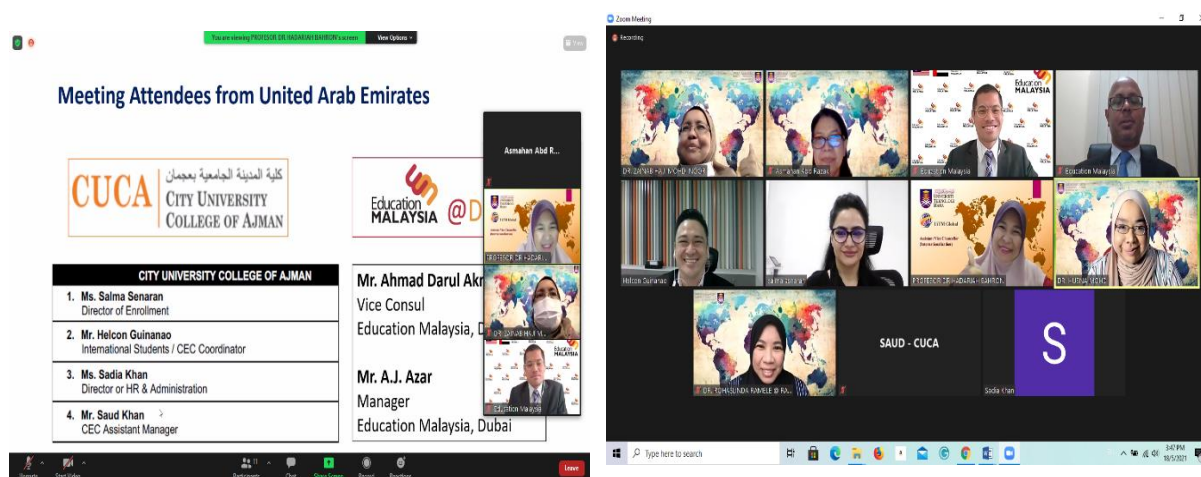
You are viewing PROFESOR DR. HADARIAH BAHRON's screen View Options

Meeting Attendees from United Arab Emirates

CUCA كلية المدينة الجامعية بعجمان CITY UNIVERSITY COLLEGE OF AJMAN

Education MALAYSIA @D

| CITY UNIVERSITY COLLEGE OF AJMAN |
|---|
| 1. Ms. Salma Senaran Director of Enrollment |
| 2. Mr. Helcon Guinanao International Students / CEC Coordinator |
| 3. Ms. Sadia Khan Director of HR & Administration |
| 4. Mr. Saud Khan CEC Assistant Manager |

Mr. Ahmad Darul Ak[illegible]
Vice Consul
Education Malaysia, D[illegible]

Mr. A.J. Azar
Manager
Education Malaysia, Dubai

Asmahan Abd R...

PROFESOR DR. HADARI...

DR. ZAINABH M...

Education Malaysia

Leave

Zoom Meeting

Recording

DR. ZAINAB HAJI MOHD NOOH

Asmahan Abd Razak

Education Malaysia

Education Malaysia

Helcon Guinanao

Salma Senaran

PROFESOR DR. HADARIAH BAHRON

DR. HUSNA MOHD

DR. ROHAYUNDA RAMELE @ RA...

SAUD - CUCA

S

Sadia Khan

Type here to search

3:47 PM
18/5/2021